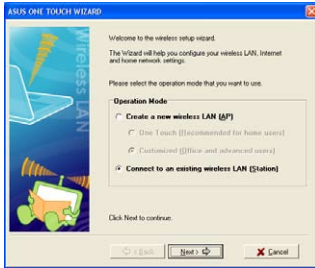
ASUS ONE TOUCH WIZARD

Wireless LAN

Welcome to the wireless setup wizard.

The Wizard will help you configure your wireless LAN, Internet and home network settings.

Please select the operation mode that you want to use.

Operation Mode

Create a new wireless LAN (AP)

Use Touch (Recommended for home users)

Customized (Office and advanced users)

Connect to an existing wireless LAN (Station)

Click Next to continue.

< Back

Next >

Cancel